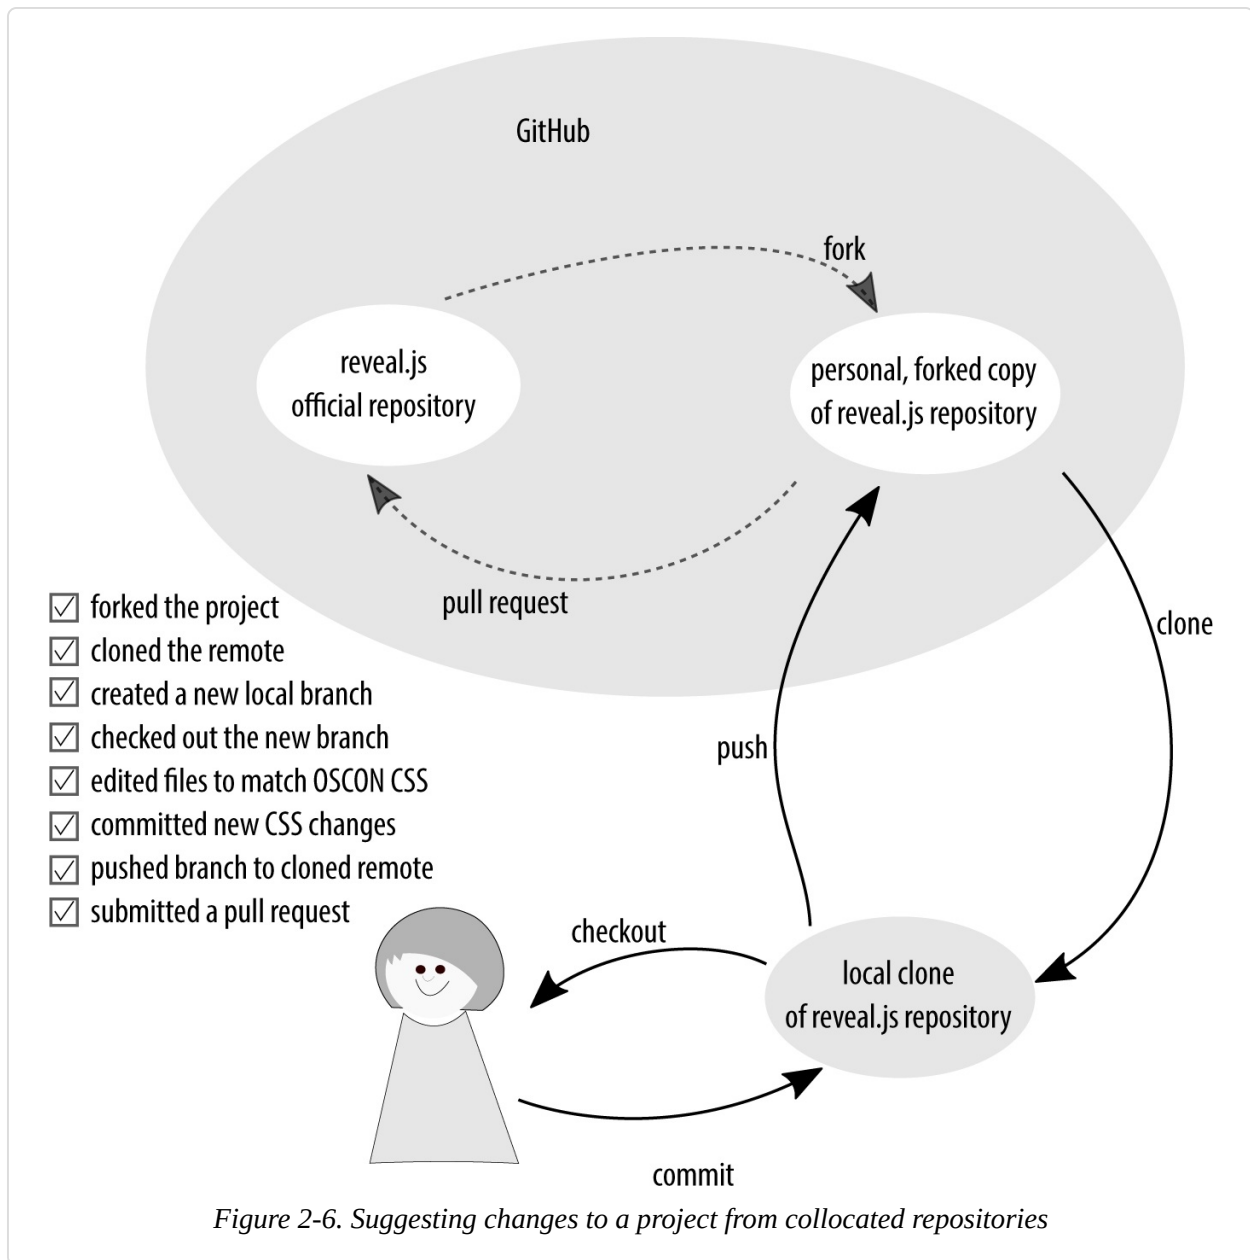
GitHub

fork

reveal.js official repository

personal, forked copy of reveal.js repository

pull request

clone

push

☑ forked the project
☑ cloned the remote
☑ created a new local branch
☑ checked out the new branch
☑ edited files to match OSCON CSS
☑ committed new CSS changes
☑ pushed branch to cloned remote
☑ submitted a pull request

checkout

local clone of reveal.js repository

commit

Figure 2-6. Suggesting changes to a project from collocated repositories